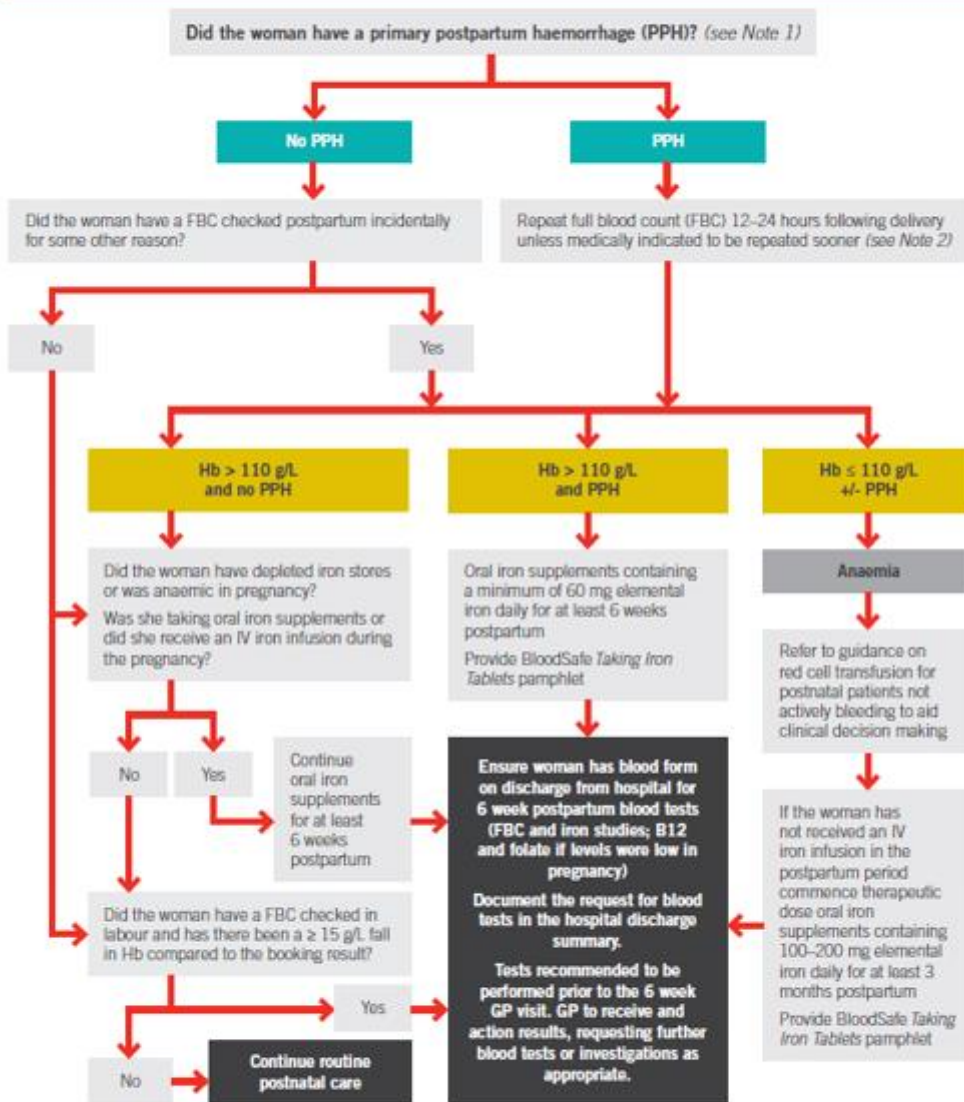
Did the woman have a primary postpartum haemorrhage (PPH)? *(see Note 1)*

No PPH

PPH

Did the woman have a FBC checked postpartum incidentally for some other reason?

Repeat full blood count (FBC) 12–24 hours following delivery unless medically indicated to be repeated sooner *(see Note 2)*

No

Yes

Hb > 110 g/L and no PPH

Hb > 110 g/L and PPH

Hb ≤ 110 g/L +/- PPH

Did the woman have depleted iron stores or was anaemic in pregnancy?

Was she taking oral iron supplements or did she receive an IV iron infusion during the pregnancy?

Oral iron supplements containing a minimum of 60 mg elemental iron daily for at least 6 weeks postpartum

Provide BloodSafe *Taking Iron Tablets* pamphlet

Anaemia

Refer to guidance on red cell transfusion for postnatal patients not actively bleeding to aid clinical decision making

No

Yes

Continue oral iron supplements for at least 6 weeks postpartum

Ensure woman has blood form on discharge from hospital for 6 week postpartum blood tests (FBC and iron studies; B12 and folate if levels were low in pregnancy)

Document the request for blood tests in the hospital discharge summary.

Tests recommended to be performed prior to the 6 week GP visit. GP to receive and action results, requesting further blood tests or investigations as appropriate.

If the woman has not received an IV iron infusion in the postpartum period commence therapeutic dose oral iron supplements containing 100–200 mg elemental iron daily for at least 3 months postpartum

Provide BloodSafe *Taking Iron Tablets* pamphlet

Did the woman have a FBC checked in labour and has there been a ≥ 15 g/L fall in Hb compared to the booking result?

Yes

No

Continue routine postnatal care